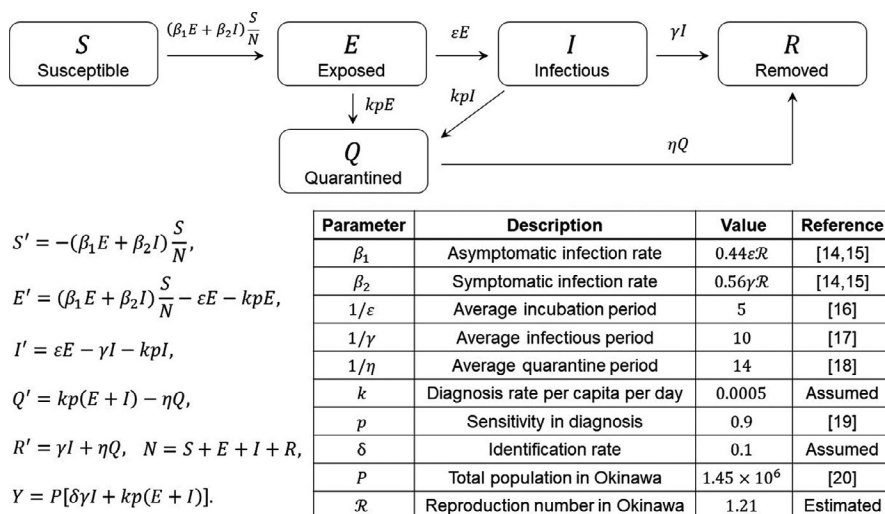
$S$
Susceptible

$(\beta_1 E + \beta_2 I)\frac{S}{N}$

$E$
Exposed

$\varepsilon E$

$I$
Infectious

$\gamma I$

$R$
Removed

$kpE$

$kpI$

$Q$
Quarantined

$\eta Q$

$S' = -(\beta_1 E + \beta_2 I)\frac{S}{N}$,

$E' = (\beta_1 E + \beta_2 I)\frac{S}{N} - \varepsilon E - kpE$,

$I' = \varepsilon E - \gamma I - kpI$,

$Q' = kp(E + I) - \eta Q$,

$R' = \gamma I + \eta Q, \quad N = S + E + I + R$,

$Y = P[\delta \gamma I + kp(E + I)]$.

| Parameter | Description | Value | Reference |
|---|---|---|---|
| $\beta_1$ | Asymptomatic infection rate | $0.44\varepsilon\mathcal{R}$ | [14,15] |
| $\beta_2$ | Symptomatic infection rate | $0.56\gamma\mathcal{R}$ | [14,15] |
| $1/\varepsilon$ | Average incubation period | 5 | [16] |
| $1/\gamma$ | Average infectious period | 10 | [17] |
| $1/\eta$ | Average quarantine period | 14 | [18] |
| $k$ | Diagnosis rate per capita per day | 0.0005 | Assumed |
| $p$ | Sensitivity in diagnosis | 0.9 | [19] |
| $\delta$ | Identification rate | 0.1 | Assumed |
| $P$ | Total population in Okinawa | $1.45 \times 10^6$ | [20] |
| $\mathcal{R}$ | Reproduction number in Okinawa | 1.21 | Estimated |